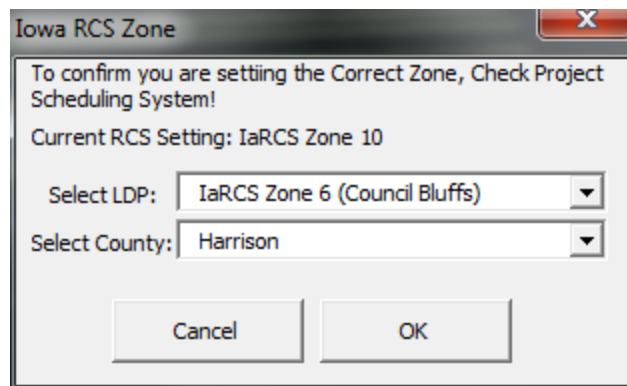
Iowa RCS Zone

To confirm you are settiing the Correct Zone, Check Project Scheduling System!

Current RCS Setting: IaRCS Zone 10

Select LDP: IaRCS Zone 6 (Council Bluffs)

Select County: Harrison

Cancel

OK